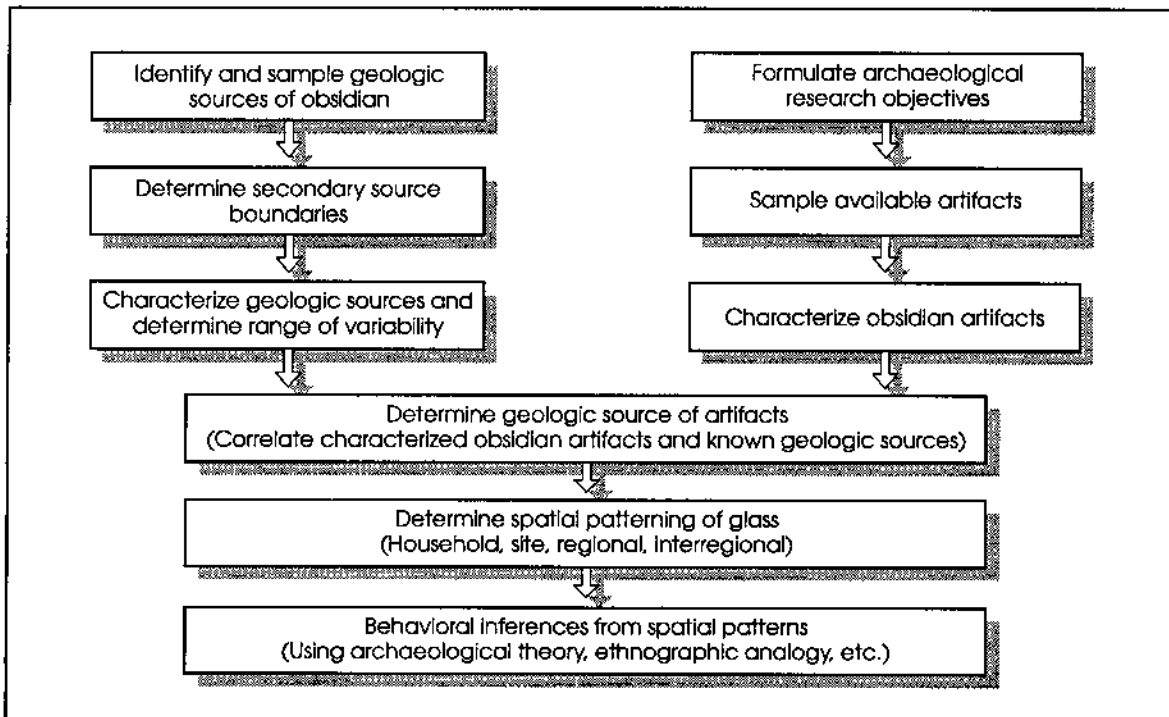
Identify and sample geologic sources of obsidian

Determine secondary source boundaries

Characterize geologic sources and determine range of variability

Formulate archaeological research objectives

Sample available artifacts

Characterize obsidian artifacts

Determine geologic source of artifacts (Correlate characterized obsidian artifacts and known geologic sources)

Determine spatial patterning of glass (Household, site, regional, interregional)

Behavioral inferences from spatial patterns (Using archaeological theory, ethnographic analogy, etc.)